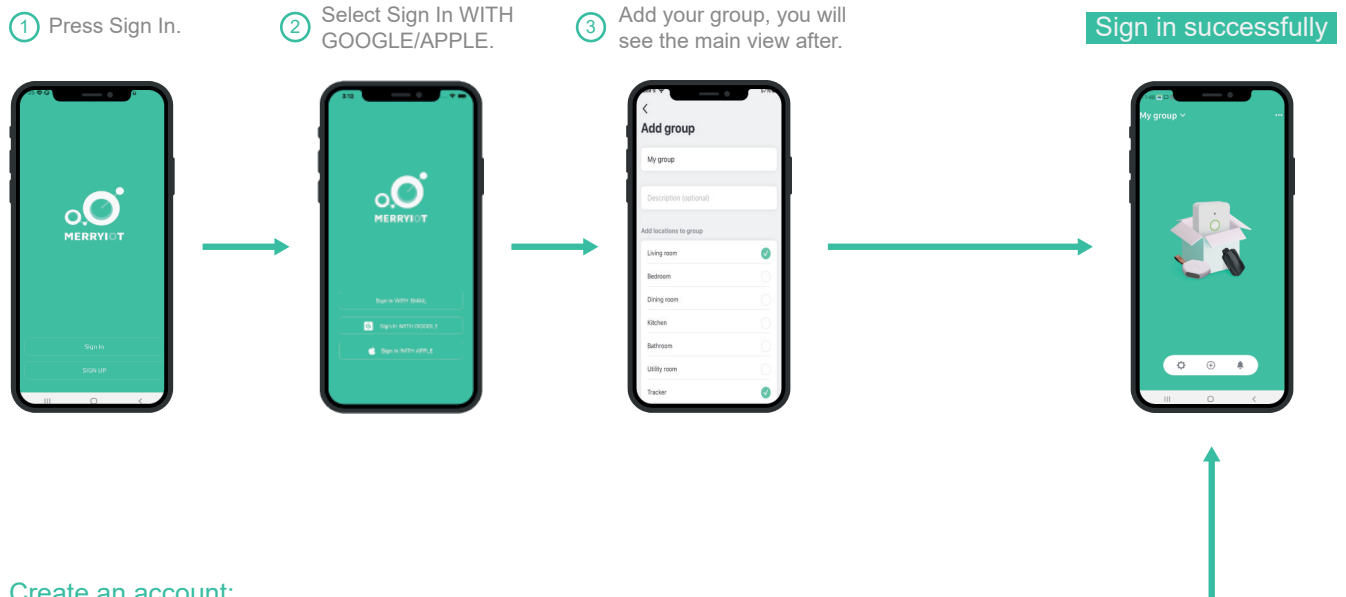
1 Press Sign In.

2 Select Sign In WITH GOOGLE/APPLE.

3 Add your group, you will see the main view after.

Sign in successfully

MERRYIOT

Sign In

SIGN UP

MERRYIOT

Sign In WITH EMAIL

Sign In WITH GOOGLE

Sign In WITH APPLE

Add group

My group

Description (optional)

Add locations to group

Living room

Bedroom

Dining room

Kitchen

Bathroom

Utility room

Tracker

My group

Create an account: